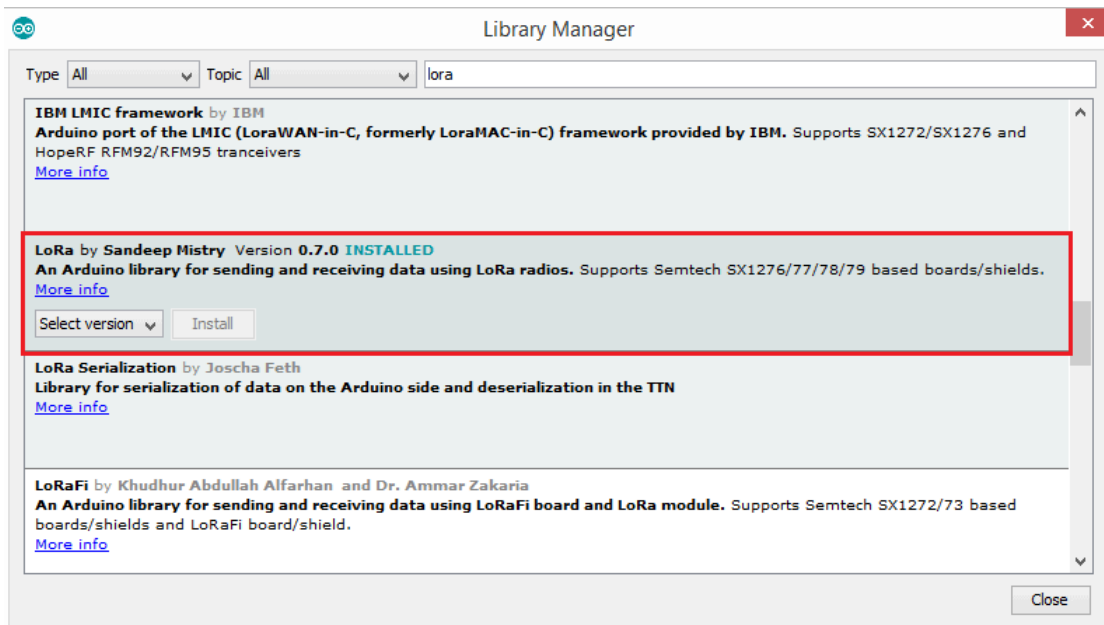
Library Manager

Type All Topic All lora

IBM LMIC framework by IBM
Arduino port of the LMIC (LoraWAN-in-C, formerly LoraMAC-in-C) framework provided by IBM. Supports SX1272/SX1276 and HopeRF RFM92/RFM95 tranceivers
More info

LoRa by Sandeep Mistry Version 0.7.0 INSTALLED
An Arduino library for sending and receiving data using LoRa radios. Supports Semtech SX1276/77/78/79 based boards/shields.
More info
Select version Install

LoRa Serialization by Joscha Feth
Library for serialization of data on the Arduino side and deserialization in the TTN
More info

LoRaFi by Khudhur Abdullah Alfarhan and Dr. Ammar Zakaria
An Arduino library for sending and receiving data using LoRaFi board and LoRa module. Supports Semtech SX1272/73 based boards/shields and LoRaFi board/shield.
More info

Close